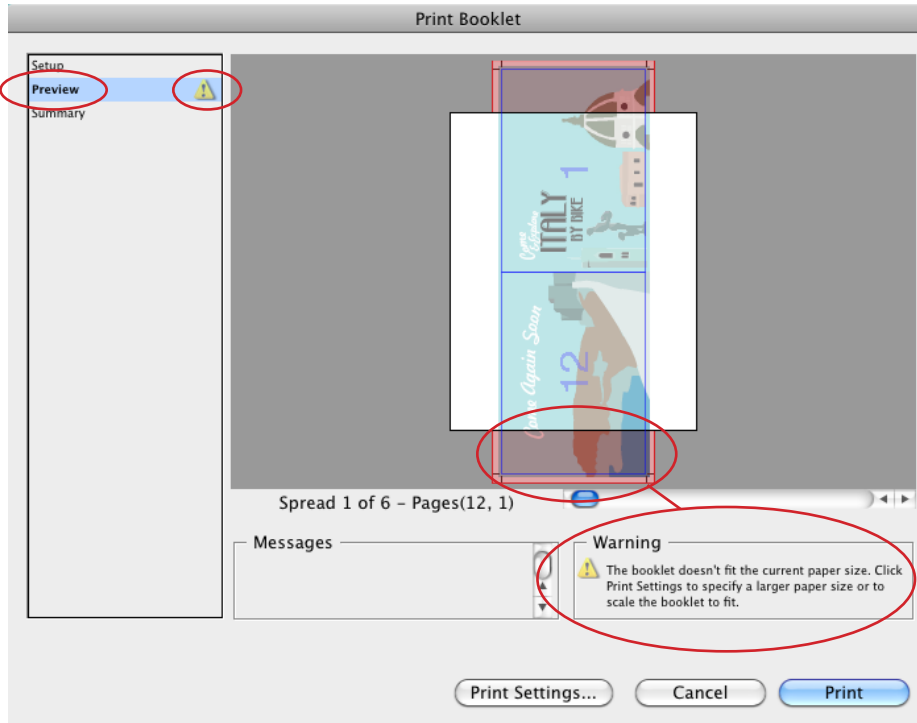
Print Booklet

Setup
Preview
Summary

Come Celebrate
ITALY
BY BIKE
1

Come Again Soon
12

Spread 1 of 6 - Pages(12, 1)

Messages

Warning
The booklet doesn't fit the current paper size. Click Print Settings to specify a larger paper size or to scale the booklet to fit.

Print Settings...
Cancel
Print